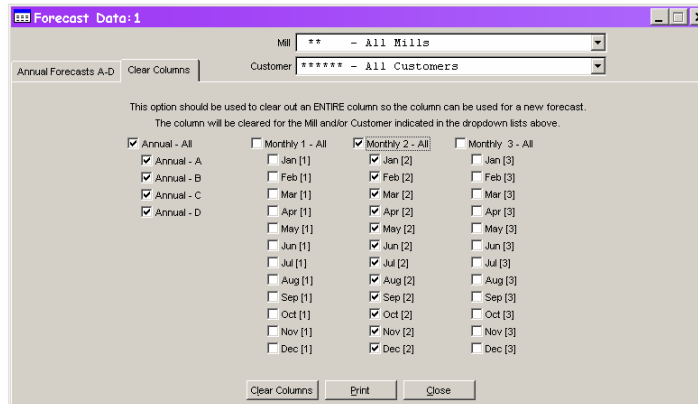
Forecast Data:1

Mill ** - All Mills

Customer ****** - All Customers

Annual Forecasts A-D

Clear Columns

This option should be used to clear out an ENTIRE column so the column can be used for a new forecast. The column will be cleared for the Mill and/or Customer indicated in the dropdown lists above.

Annual - All
Annual - A
Annual - B
Annual - C
Annual - D

Monthly 1 - All
Jan [1]
Feb [1]
Mar [1]
Apr [1]
May [1]
Jun [1]
Jul [1]
Aug [1]
Sep [1]
Oct [1]
Nov [1]
Dec [1]

Monthly 2 - All
Jan [2]
Feb [2]
Mar [2]
Apr [2]
May [2]
Jun [2]
Jul [2]
Aug [2]
Sep [2]
Oct [2]
Nov [2]
Dec [2]

Monthly 3 - All
Jan [3]
Feb [3]
Mar [3]
Apr [3]
May [3]
Jun [3]
Jul [3]
Aug [3]
Sep [3]
Oct [3]
Nov [3]
Dec [3]

Clear Columns
Print
Close